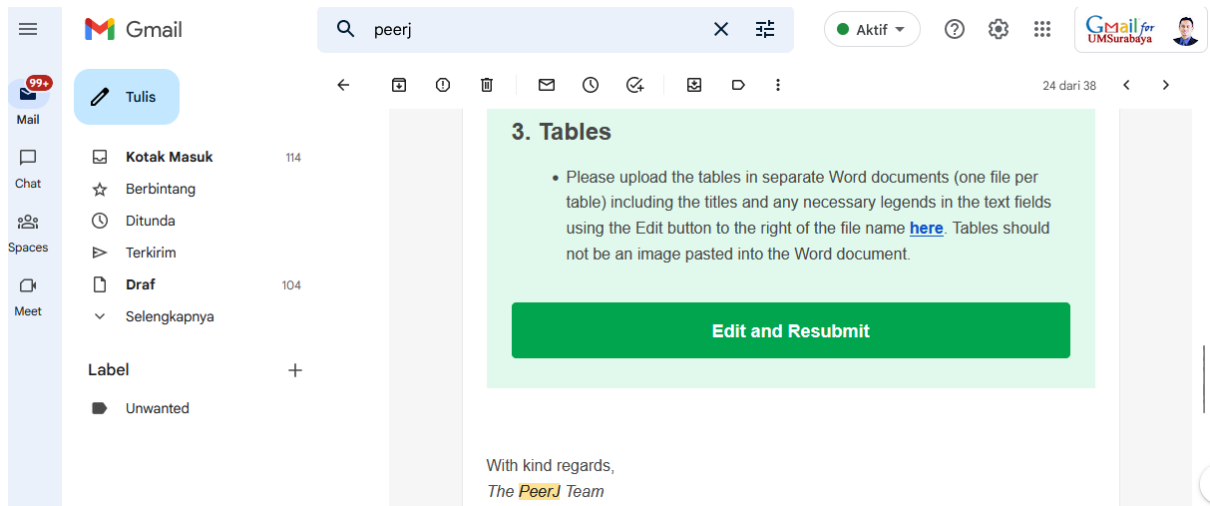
Gmail

peerj

Aktif

Gmail for UMSurabaya

99+
Mail

Chat

Spaces

Meet

Tulis

Kotak Masuk 114
Berbintang
Ditunda
Terkirim
Draf 104
Selengkapnya

Label +
Unwanted

24 dari 38

3. Tables

• Please upload the tables in separate Word documents (one file per table) including the titles and any necessary legends in the text fields using the Edit button to the right of the file name here. Tables should not be an image pasted into the Word document.

Edit and Resubmit

With kind regards,
The PeerJ Team